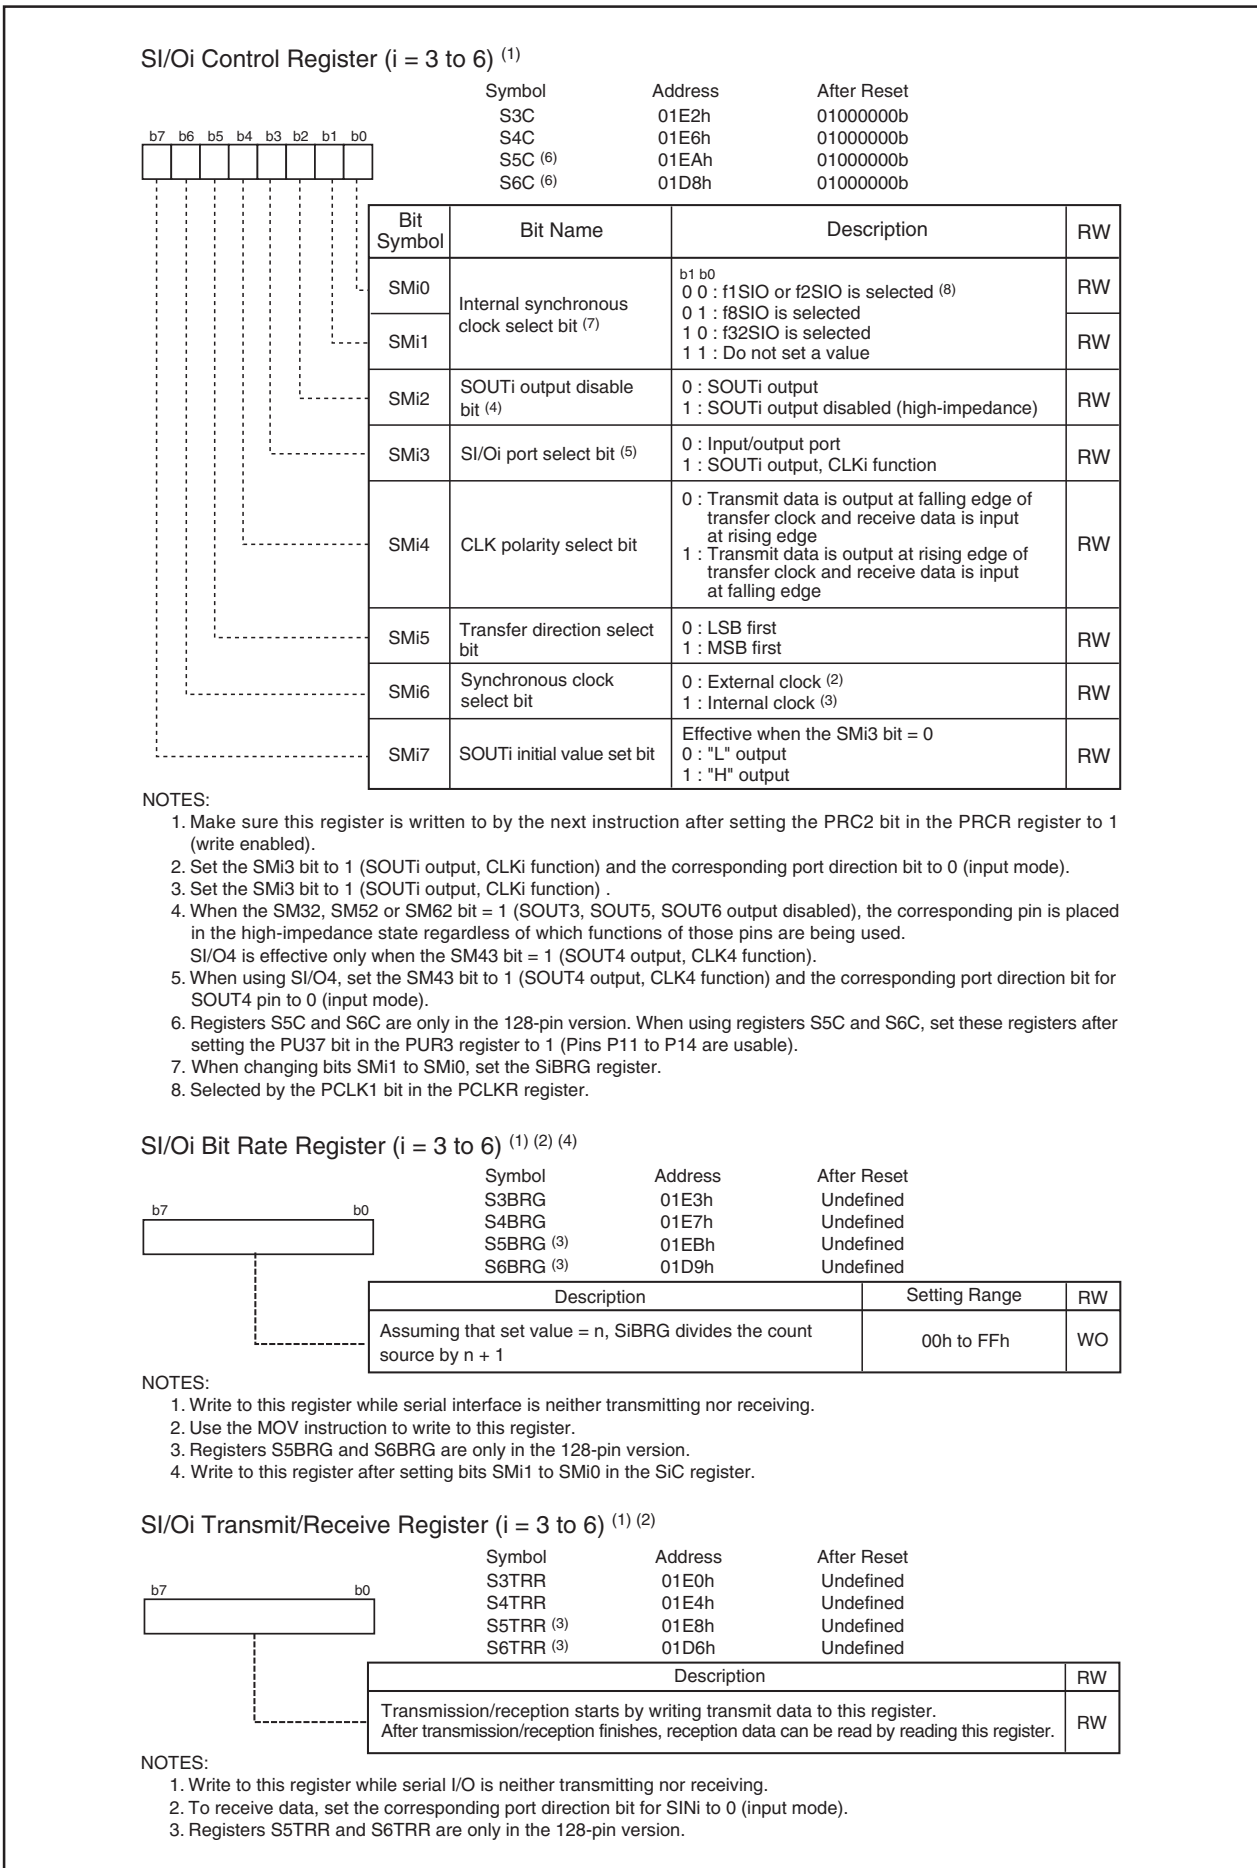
SI/Oi Control Register (i = 3 to 6) $^{(1)}$

b7 b6 b5 b4 b3 b2 b1 b0

| Symbol | Address | After Reset |
|---|---|---|
| S3C | 01E2h | 01000000b |
| S4C | 01E6h | 01000000b |
| S5C $^{(6)}$ | 01EAh | 01000000b |
| S6C $^{(6)}$ | 01D8h | 01000000b |

| Bit Symbol | Bit Name | Description | RW |
|---|---|---|---|
| SMi0 | Internal synchronous clock select bit $^{(7)}$ | b1 b0<br>0 0 : f1SIO or f2SIO is selected $^{(8)}$<br>0 1 : f8SIO is selected<br>1 0 : f32SIO is selected<br>1 1 : Do not set a value | RW |
| SMi1 | | | RW |
| SMi2 | SOUTi output disable bit $^{(4)}$ | 0 : SOUTi output<br>1 : SOUTi output disabled (high-impedance) | RW |
| SMi3 | SI/Oi port select bit $^{(5)}$ | 0 : Input/output port<br>1 : SOUTi output, CLKi function | RW |
| SMi4 | CLK polarity select bit | 0 : Transmit data is output at falling edge of transfer clock and receive data is input at rising edge<br>1 : Transmit data is output at rising edge of transfer clock and receive data is input at falling edge | RW |
| SMi5 | Transfer direction select bit | 0 : LSB first<br>1 : MSB first | RW |
| SMi6 | Synchronous clock select bit | 0 : External clock $^{(2)}$<br>1 : Internal clock $^{(3)}$ | RW |
| SMi7 | SOUTi initial value set bit | Effective when the SMi3 bit = 0<br>0 : "L" output<br>1 : "H" output | RW |

NOTES:
1. Make sure this register is written to by the next instruction after setting the PRC2 bit in the PRCR register to 1 (write enabled).
2. Set the SMi3 bit to 1 (SOUTi output, CLKi function) and the corresponding port direction bit to 0 (input mode).
3. Set the SMi3 bit to 1 (SOUTi output, CLKi function) .
4. When the SM32, SM52 or SM62 bit = 1 (SOUT3, SOUT5, SOUT6 output disabled), the corresponding pin is placed in the high-impedance state regardless of which functions of those pins are being used.
SI/O4 is effective only when the SM43 bit = 1 (SOUT4 output, CLK4 function).
5. When using SI/O4, set the SM43 bit to 1 (SOUT4 output, CLK4 function) and the corresponding port direction bit for SOUT4 pin to 0 (input mode).
6. Registers S5C and S6C are only in the 128-pin version. When using registers S5C and S6C, set these registers after setting the PU37 bit in the PUR3 register to 1 (Pins P11 to P14 are usable).
7. When changing bits SMi1 to SMi0, set the SiBRG register.
8. Selected by the PCLK1 bit in the PCLKR register.

SI/Oi Bit Rate Register (i = 3 to 6) $^{(1)(2)(4)}$

b7 b0

| Symbol | Address | After Reset |
|---|---|---|
| S3BRG | 01E3h | Undefined |
| S4BRG | 01E7h | Undefined |
| S5BRG $^{(3)}$ | 01EBh | Undefined |
| S6BRG $^{(3)}$ | 01D9h | Undefined |

| Description | Setting Range | RW |
|---|---|---|
| Assuming that set value = n, SiBRG divides the count source by n + 1 | 00h to FFh | WO |

NOTES:
1. Write to this register while serial interface is neither transmitting nor receiving.
2. Use the MOV instruction to write to this register.
3. Registers S5BRG and S6BRG are only in the 128-pin version.
4. Write to this register after setting bits SMi1 to SMi0 in the SiC register.

SI/Oi Transmit/Receive Register (i = 3 to 6) $^{(1)(2)}$

b7 b0

| Symbol | Address | After Reset |
|---|---|---|
| S3TRR | 01E0h | Undefined |
| S4TRR | 01E4h | Undefined |
| S5TRR $^{(3)}$ | 01E8h | Undefined |
| S6TRR $^{(3)}$ | 01D6h | Undefined |

| Description | RW |
|---|---|
| Transmission/reception starts by writing transmit data to this register. After transmission/reception finishes, reception data can be read by reading this register. | RW |

NOTES:
1. Write to this register while serial I/O is neither transmitting nor receiving.
2. To receive data, set the corresponding port direction bit for SINi to 0 (input mode).
3. Registers S5TRR and S6TRR are only in the 128-pin version.